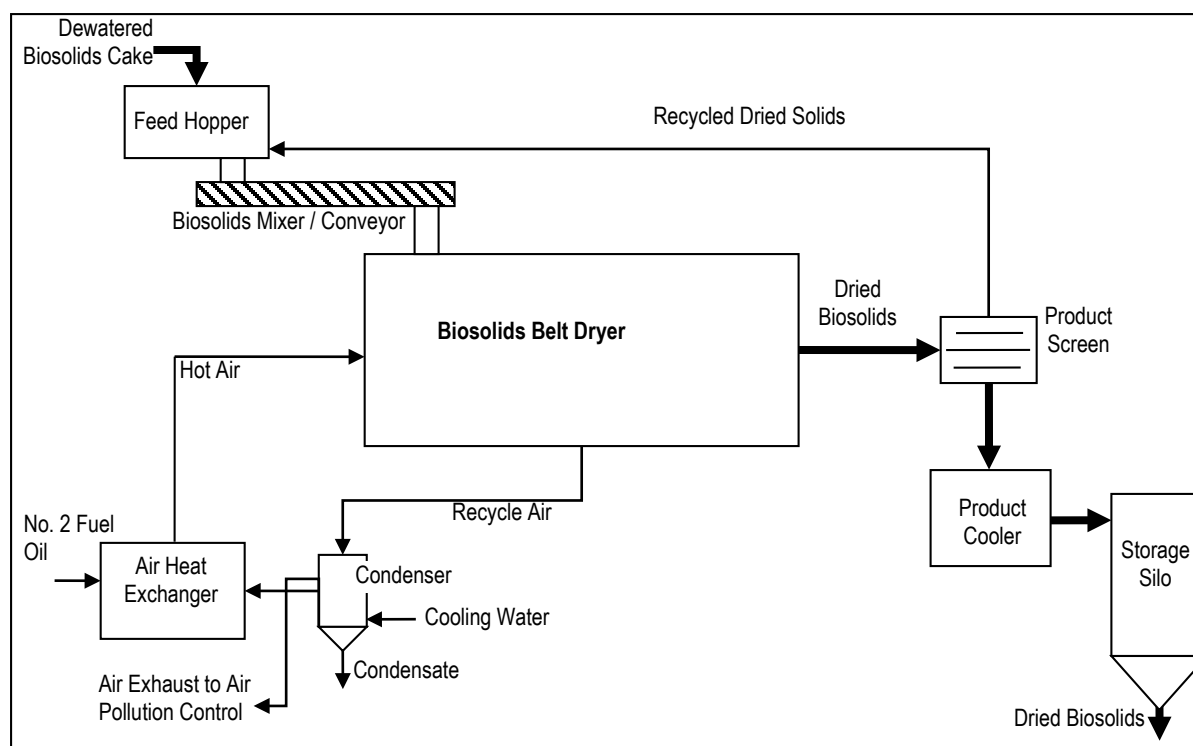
Dewatered Biosolids Cake

Feed Hopper

Recycled Dried Solids

Biosolids Mixer / Conveyor

Biosolids Belt Dryer

Dried Biosolids

Product Screen

Hot Air

Recycle Air

No. 2 Fuel Oil

Air Heat Exchanger

Condenser

Cooling Water

Condensate

Air Exhaust to Air Pollution Control

Product Cooler

Storage Silo

Dried Biosolids